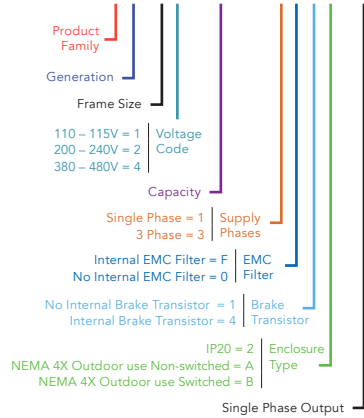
Product Family

Generation

Frame Size

110 – 115V = 1
200 – 240V = 2
380 – 480V = 4

Voltage Code

Capacity

Single Phase = 1
3 Phase = 3

Supply Phases

Internal EMC Filter = F
No Internal EMC Filter = 0

EMC Filter

No Internal Brake Transistor = 1
Internal Brake Transistor = 4

Brake Transistor

IP20 = 2
NEMA 4X Outdoor use Non-switched = A
NEMA 4X Outdoor use Switched = B

Enclosure Type

Single Phase Output